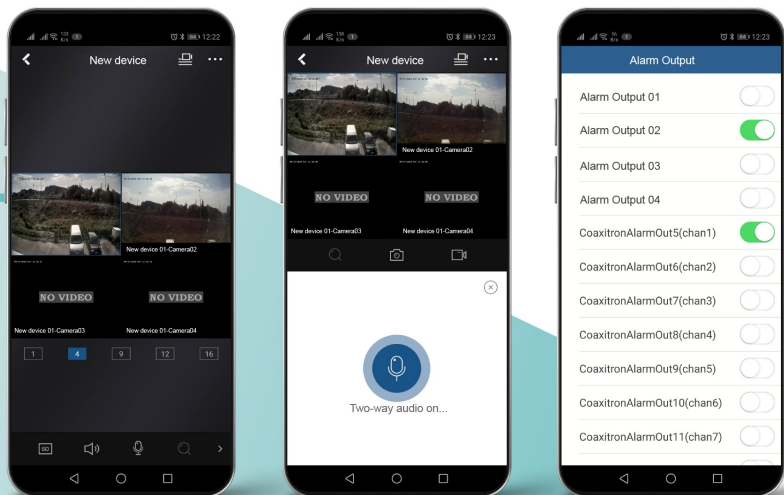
12:22

New device

NO VIDEO

NO VIDEO

New device 01-Camera02

New device 01-Camera03

New device 01-Camera04

1 4 9 12 16

SD

12:23

New device

New device 01-Camera02

NO VIDEO

NO VIDEO

New device 01-Camera03

New device 01-Camera04

Two-way audio on...

12:23

Alarm Output

Alarm Output 01

Alarm Output 02

Alarm Output 03

Alarm Output 04

CoaxitronAlarmOut5(chan1)

CoaxitronAlarmOut6(chan2)

CoaxitronAlarmOut7(chan3)

CoaxitronAlarmOut8(chan4)

CoaxitronAlarmOut9(chan5)

CoaxitronAlarmOut10(chan6)

CoaxitronAlarmOut11(chan7)